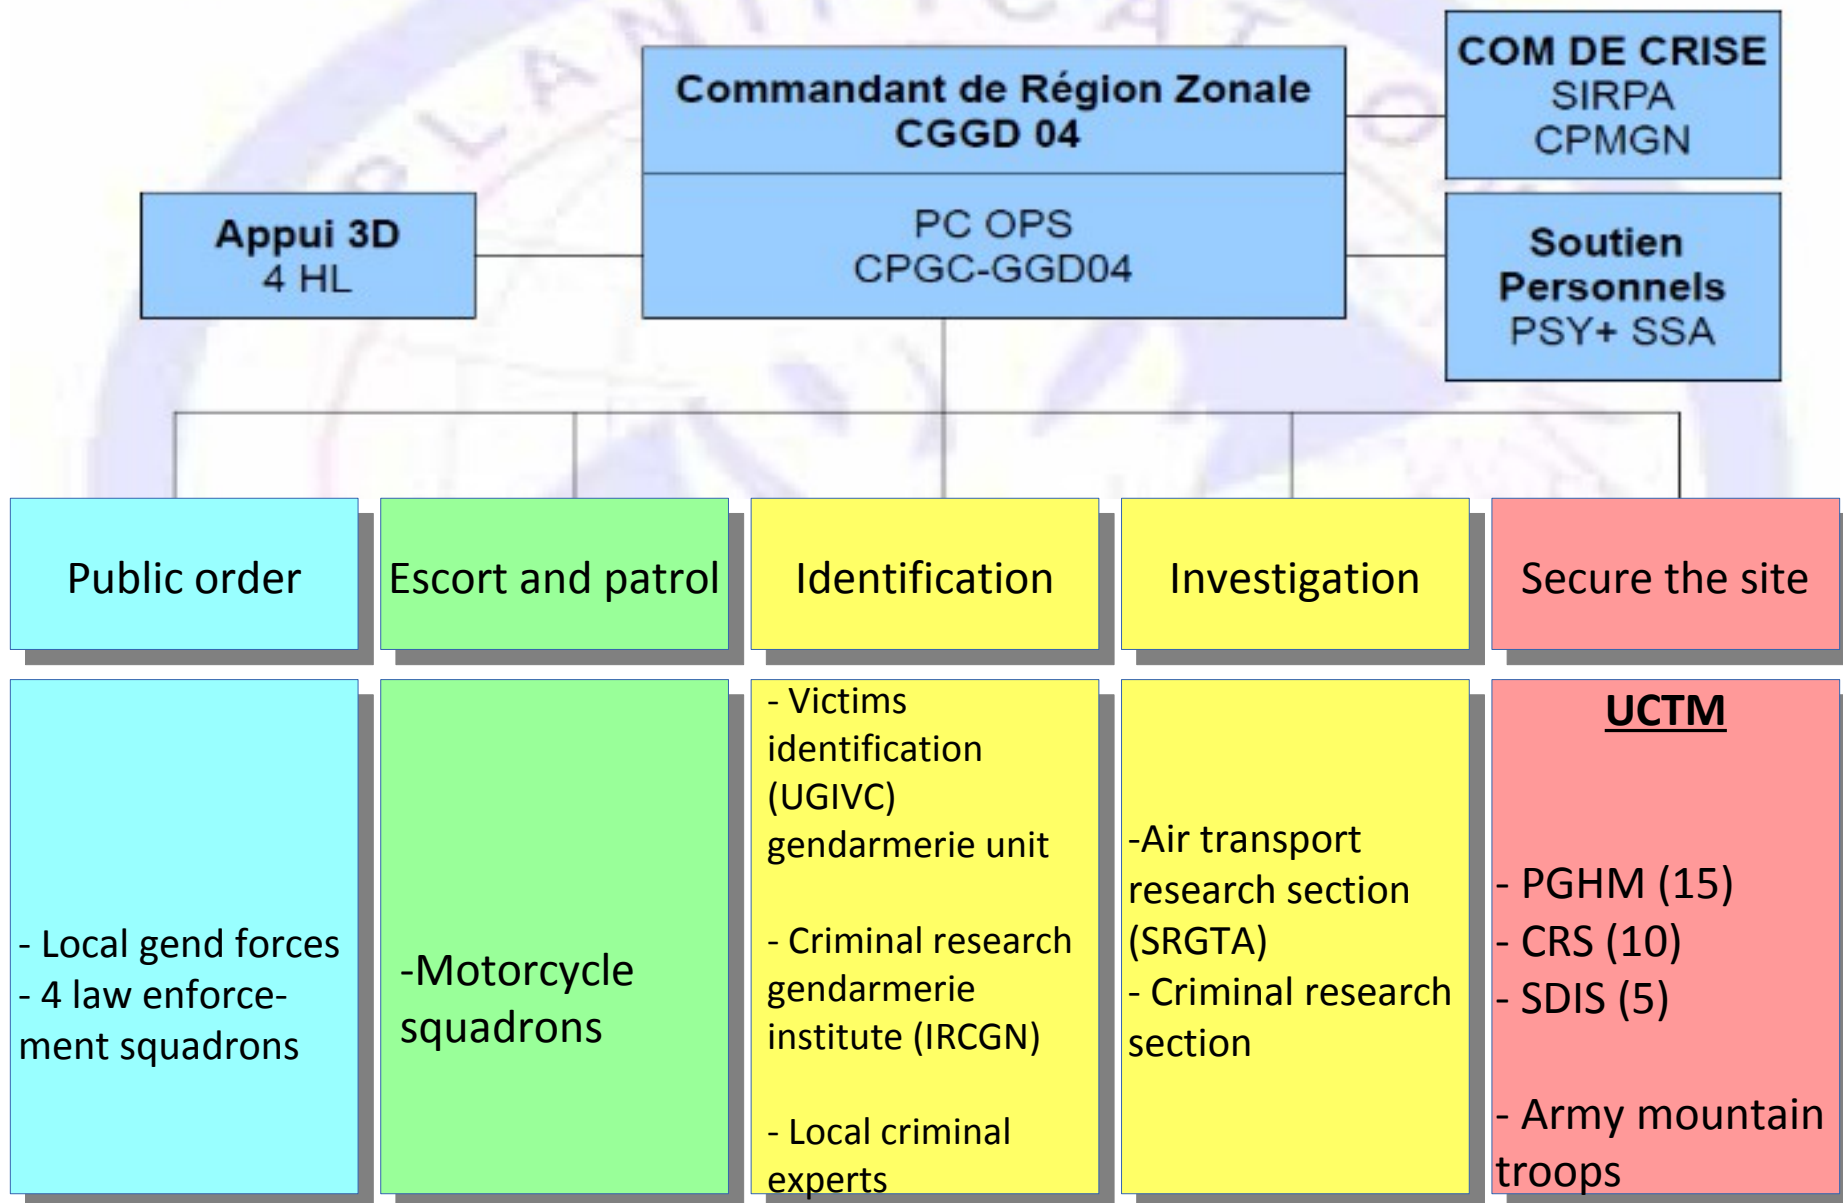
Commandant de Région Zonale
CGGD 04

PC OPS
CPGC-GGD04

COM DE CRISE
SIRPA
CPMGN

Appui 3D
4 HL

Soutien Personnels
PSY+ SSA

Public order

Escort and patrol

Identification

Investigation

Secure the site

- Local gend forces
- 4 law enforcement squadrons

-Motorcycle squadrons

- Victims identification (UGIVC) gendarmerie unit

- Criminal research gendarmerie institute (IRCGN)

- Local criminal experts

-Air transport research section (SRGTA)
- Criminal research section

UCTM

- PGHM (15)
- CRS (10)
- SDIS (5)

- Army mountain troops